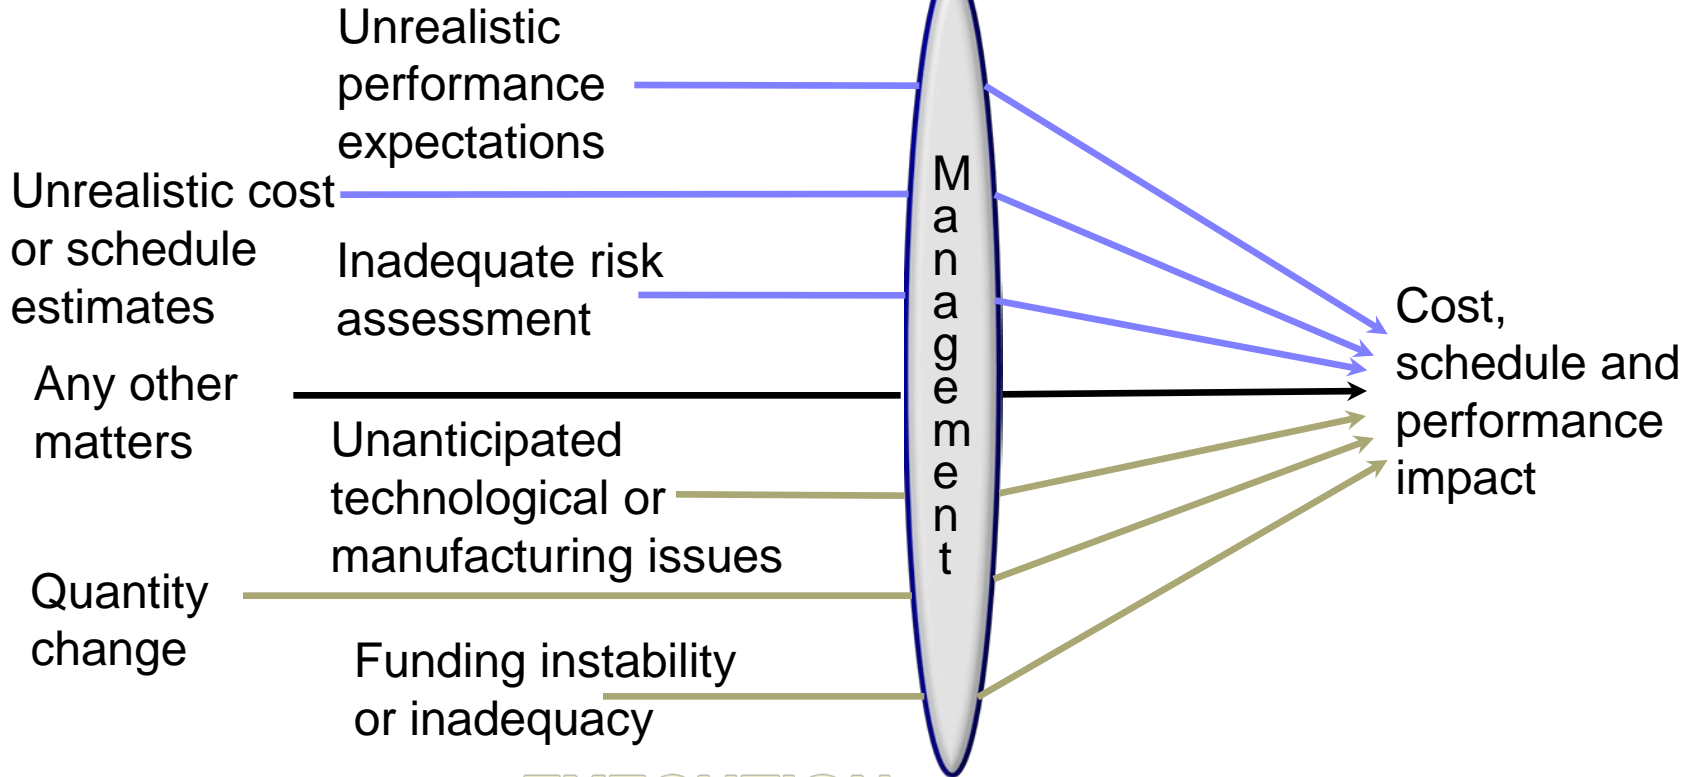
Unrealistic performance expectations

Unrealistic cost or schedule estimates

Inadequate risk assessment

Any other matters

Unanticipated technological or manufacturing issues

Quantity change

Funding instability or inadequacy

Management

Cost, schedule and performance impact

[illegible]